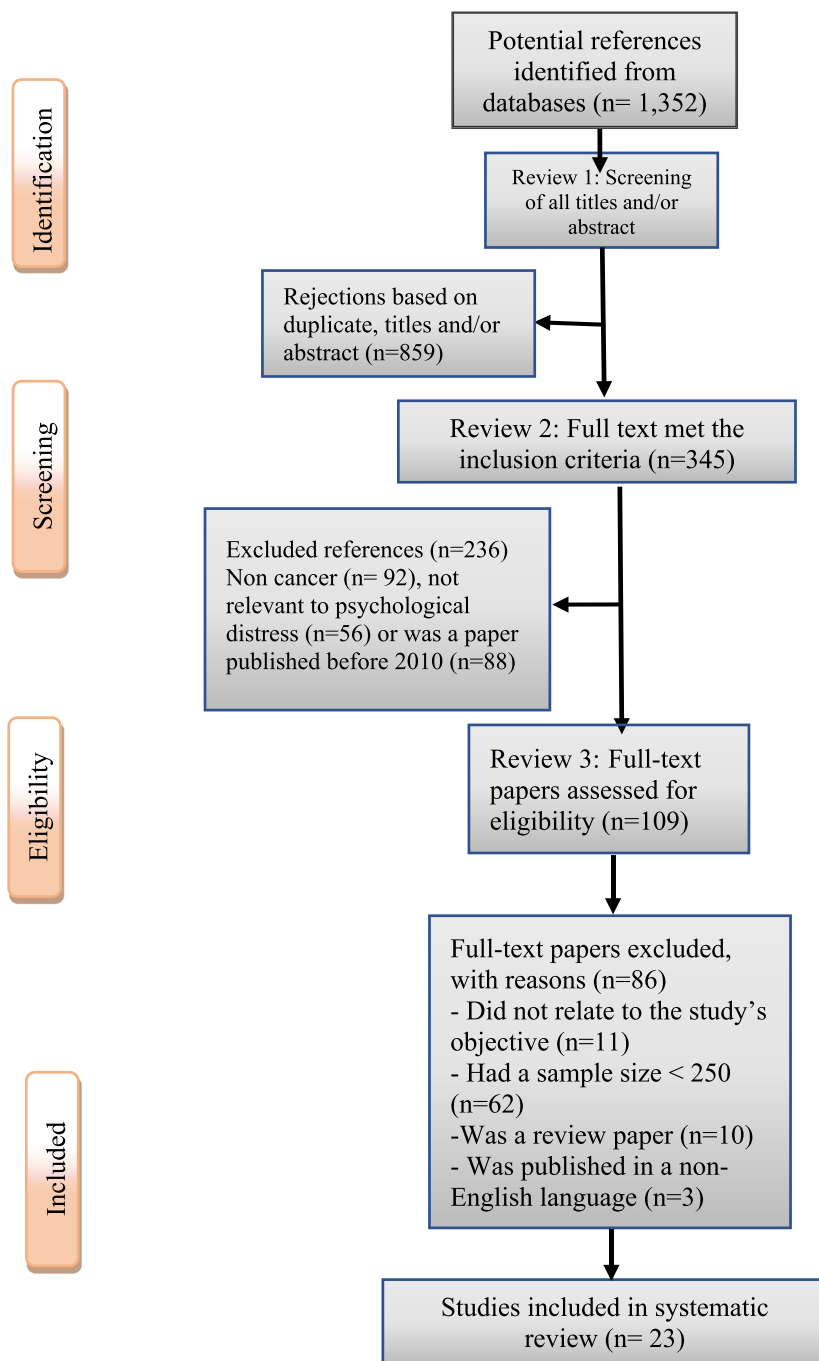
Identification

Screening

Eligibility

Included

Potential references identified from databases (n= 1,352)

Review 1: Screening of all titles and/or abstract

Rejections based on duplicate, titles and/or abstract (n=859)

Review 2: Full text met the inclusion criteria (n=345)

Excluded references (n=236) Non cancer (n= 92), not relevant to psychological distress (n=56) or was a paper published before 2010 (n=88)

Review 3: Full-text papers assessed for eligibility (n=109)

Full-text papers excluded, with reasons (n=86)
- Did not relate to the study's objective (n=11)
- Had a sample size < 250 (n=62)
-Was a review paper (n=10)
- Was published in a non-English language (n=3)

Studies included in systematic review (n= 23)